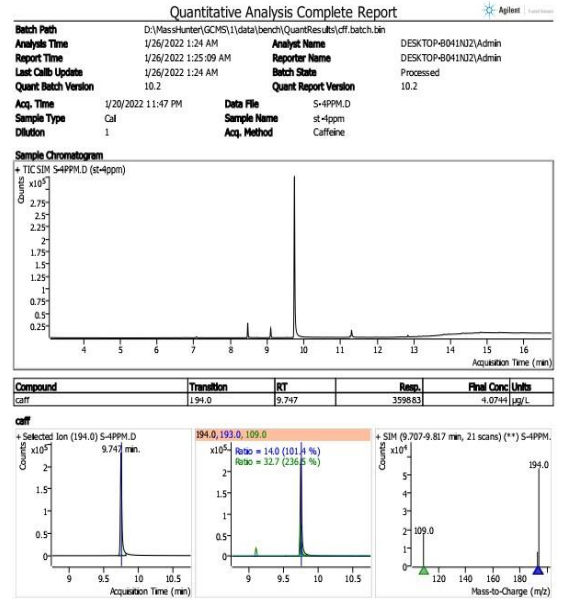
Quantitative Analysis Complete Report

Agilent

| | | | |
|---|---|---|---|
| Batch Path | D:\MassHunter\GCMS\1\data\bench\QuantResults\cff.batch.bin | | |
| Analysis Time | 1/26/2022 1:24 AM | Analyst Name | DESKTOP-B041NJ2\Admin |
| Report Time | 1/26/2022 1:25:09 AM | Reporter Name | DESKTOP-B041NJ2\Admin |
| Last Calib Update | 1/26/2022 1:24 AM | Batch State | Processed |
| Quant Batch Version | 10.2 | Quant Report Version | 10.2 |

| | | | |
|---|---|---|---|
| Acq. Time | 1/20/2022 11:47 PM | Data File | S-4PPM.D |
| Sample Type | Cal | Sample Name | st-4ppm |
| Dilution | 1 | Acq. Method | Caffeine |

Sample Chromatogram

+ TIC SIM S-4PPM.D (st-4ppm)

$x10^5$

Counts

2.75
2.5
2.25
2
1.75
1.5
1.25
1
0.75
0.5
0.25

4 5 6 7 8 9 10 11 12 13 14 15 16

Acquisition Time (min)

| Compound | Transition | RT | Resp. | Final Conc | Units |
|---|---|---|---|---|---|
| caff | 194.0 | 9.747 | 359883 | 4.0744 | μg/L |

caff

+ Selected Ion (194.0) S-4PPM.D

$x10^5$

Counts

9.747 min.

1
0.5
0

9 9.5 10 10.5

Acquisition Time (min)

194.0, 193.0, 109.0

$x10^5$

Ratio = 14.0 (101.4 %)
Ratio = 32.7 (236.5 %)

1
0.5
0

9 9.5 10 10.5

+ SIM (9.707-9.817 min, 21 scans) (**) S-4PPM.

$x10^4$

Counts

5
4
3
2
1
0

194.0

109.0

120 140 160 180

Mass-to-Charge (m/z)